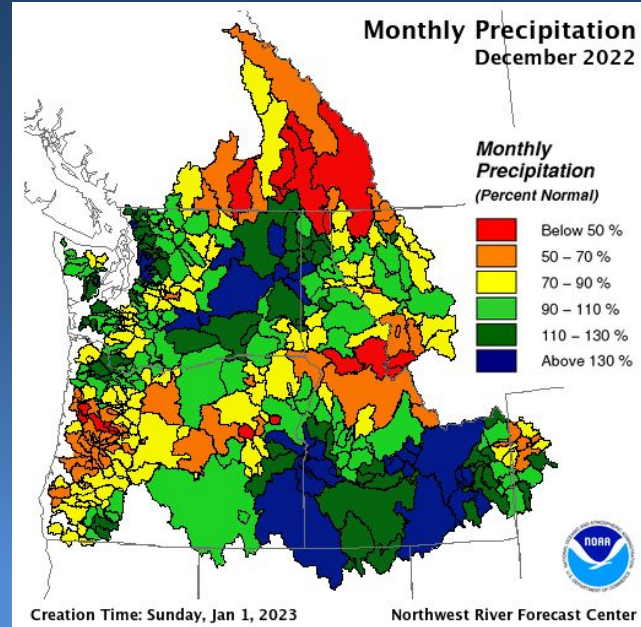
Monthly Precipitation
December 2022

Monthly Precipitation
(Percent Normal)

Below 50 %
50 – 70 %
70 – 90 %
90 – 110 %
110 – 130 %
Above 130 %

NOAA

Creation Time: Sunday, Jan 1, 2023

Northwest River Forecast Center